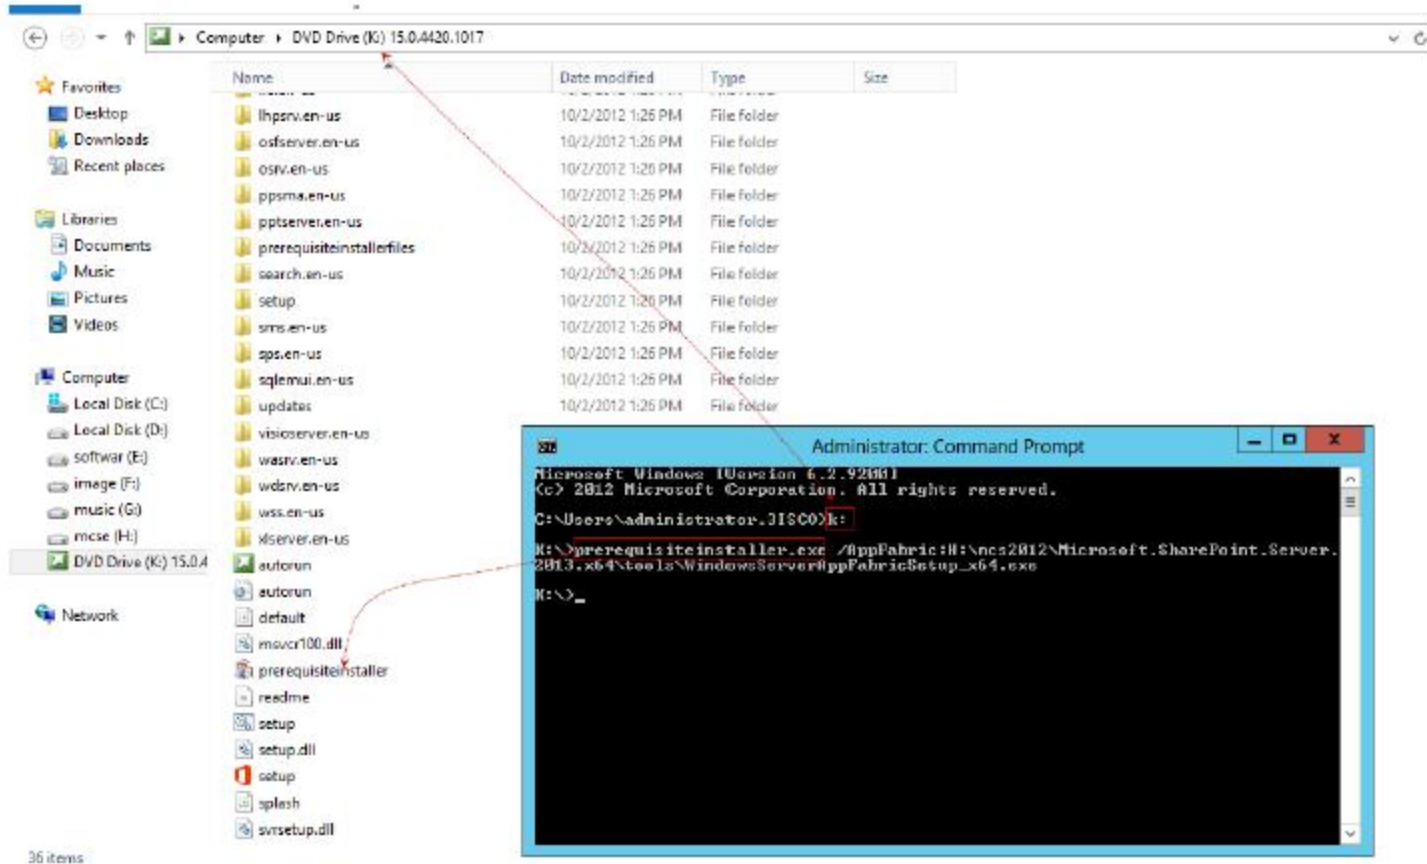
Computer ▸ DVD Drive (K:) 15.0.4420.1017

Favorites
Desktop
Downloads
Recent places

Libraries
Documents
Music
Pictures
Videos

Computer
Local Disk (C:)
Local Disk (D:)
softwar (E:)
image (F:)
music (G:)
mcse (H:)
DVD Drive (K:) 15.0.4

Network

36 items

| Name | Date modified | Type | Size |
|---|---|---|---|
| lhpsrv.en-us | 10/2/2012 1:26 PM | File folder | |
| osfserver.en-us | 10/2/2012 1:26 PM | File folder | |
| osrv.en-us | 10/2/2012 1:26 PM | File folder | |
| ppsma.en-us | 10/2/2012 1:26 PM | File folder | |
| pptserver.en-us | 10/2/2012 1:26 PM | File folder | |
| prerequisiteinstallerfiles | 10/2/2012 1:26 PM | File folder | |
| search.en-us | 10/2/2012 1:26 PM | File folder | |
| setup | 10/2/2012 1:26 PM | File folder | |
| sms.en-us | 10/2/2012 1:26 PM | File folder | |
| sps.en-us | 10/2/2012 1:26 PM | File folder | |
| sqlemui.en-us | 10/2/2012 1:26 PM | File folder | |
| updates | 10/2/2012 1:26 PM | File folder | |
| visioserver.en-us | | | |
| wasrv.en-us | | | |
| wdsrv.en-us | | | |
| wss.en-us | | | |
| xlserver.en-us | | | |
| autorun | | | |
| autorun | | | |
| default | | | |
| msvcr100.dll | | | |
| prerequisiteinstaller | | | |
| readme | | | |
| setup | | | |
| setup.dll | | | |
| setup | | | |
| splash | | | |
| svrsetup.dll | | | |

Administrator: Command Prompt

Microsoft Windows [Version 6.2.9200]
(c) 2012 Microsoft Corporation. All rights reserved.

C:\Users\administrator.JISCO>k:

K:\>prerequisiteinstaller.exe /AppFabric:H:\mcs2012\Microsoft.SharePoint.Server.2013.x64\tools\WindowsServerAppFabricSetup_x64.exe

K:\>_